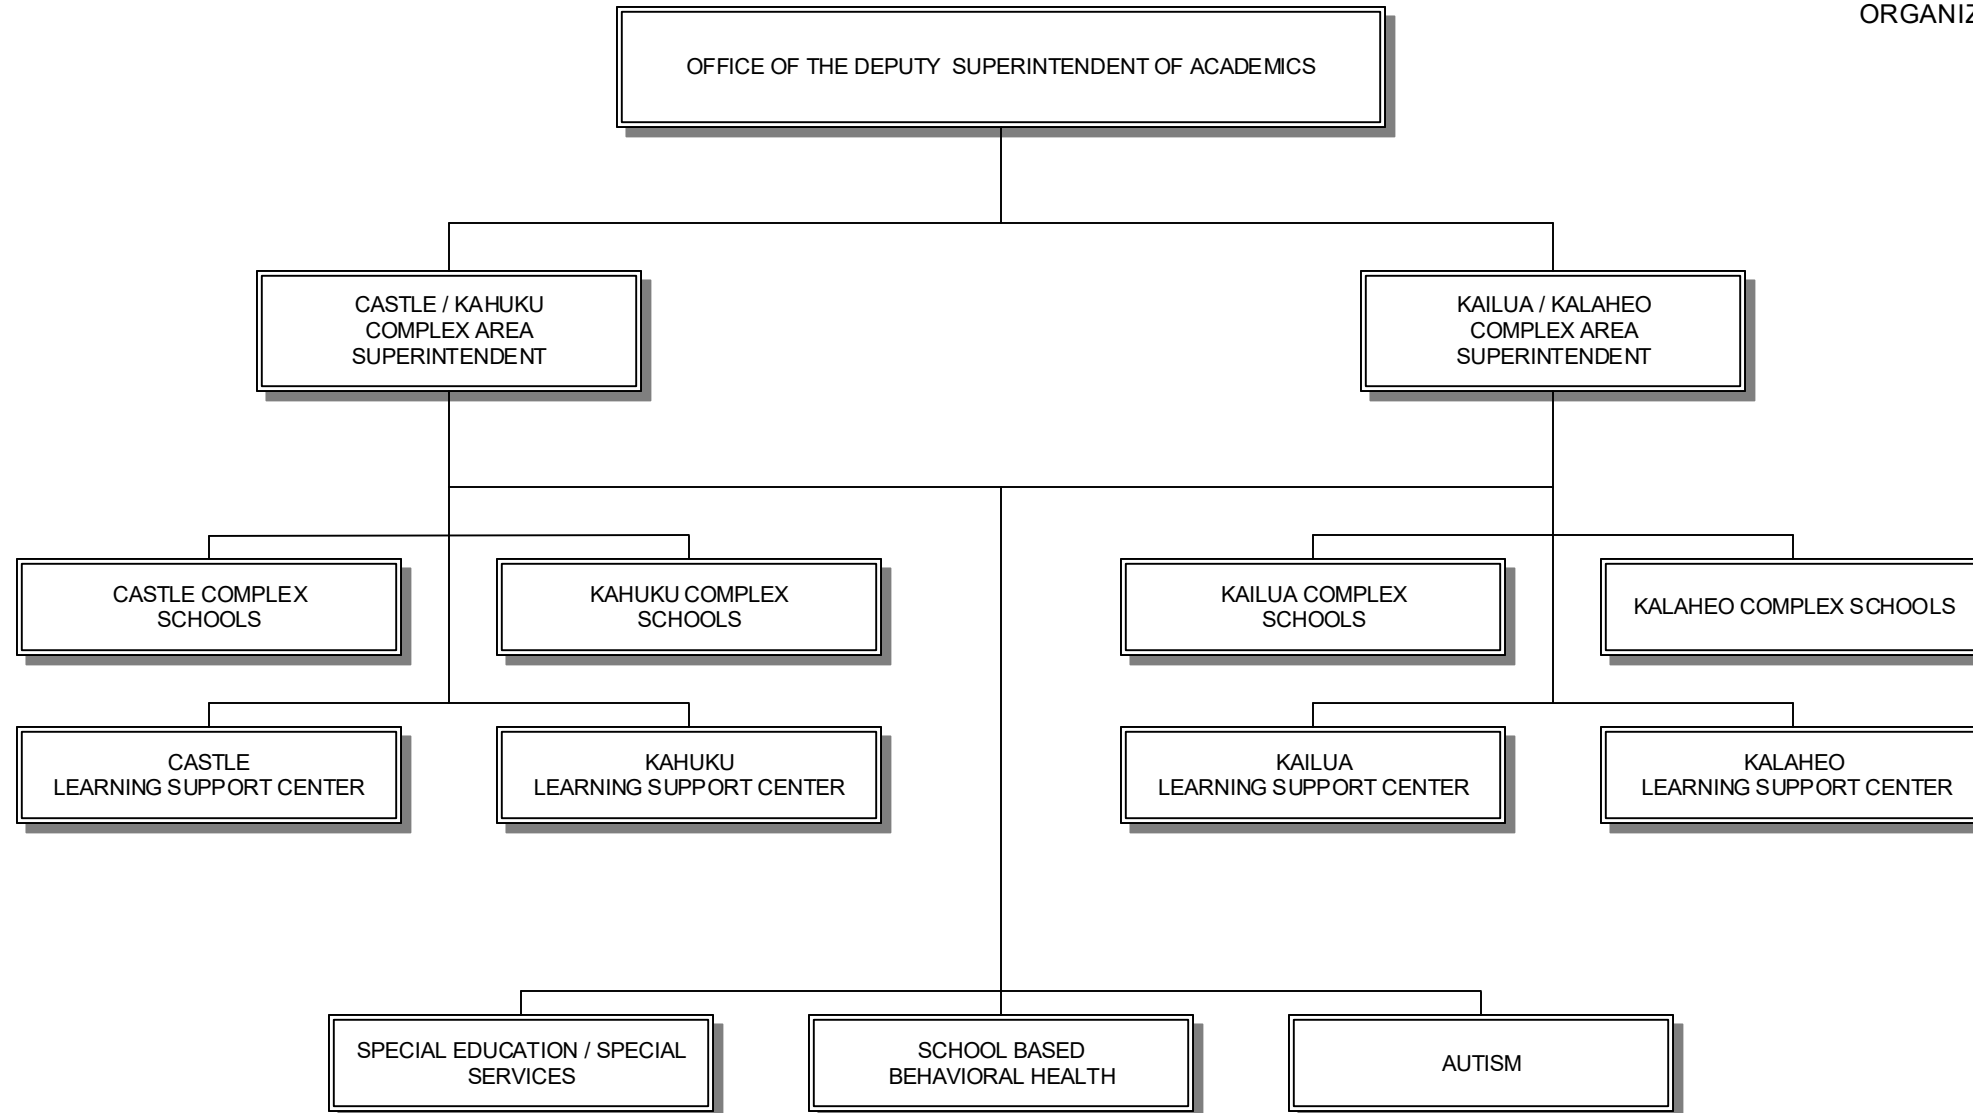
ORGANIZ

OFFICE OF THE DEPUTY SUPERINTENDENT OF ACADEMICS

CASTLE / KAHUKU COMPLEX AREA SUPERINTENDENT

KAILUA / KALAHEO COMPLEX AREA SUPERINTENDENT

CASTLE COMPLEX SCHOOLS

KAHUKU COMPLEX SCHOOLS

KAILUA COMPLEX SCHOOLS

KALAHEO COMPLEX SCHOOLS

CASTLE LEARNING SUPPORT CENTER

KAHUKU LEARNING SUPPORT CENTER

KAILUA LEARNING SUPPORT CENTER

KALAHEO LEARNING SUPPORT CENTER

SPECIAL EDUCATION / SPECIAL SERVICES

SCHOOL BASED BEHAVIORAL HEALTH

AUTISM